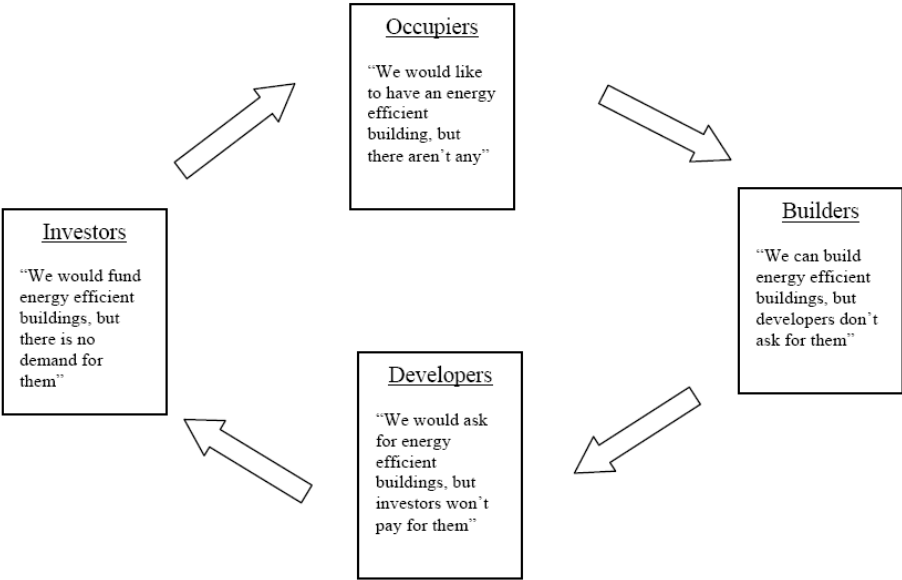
Occupiers

"We would like to have an energy efficient building, but there aren't any"

Builders

"We can build energy efficient buildings, but developers don't ask for them"

Developers

"We would ask for energy efficient buildings, but investors won't pay for them"

Investors

"We would fund energy efficient buildings, but there is no demand for them"